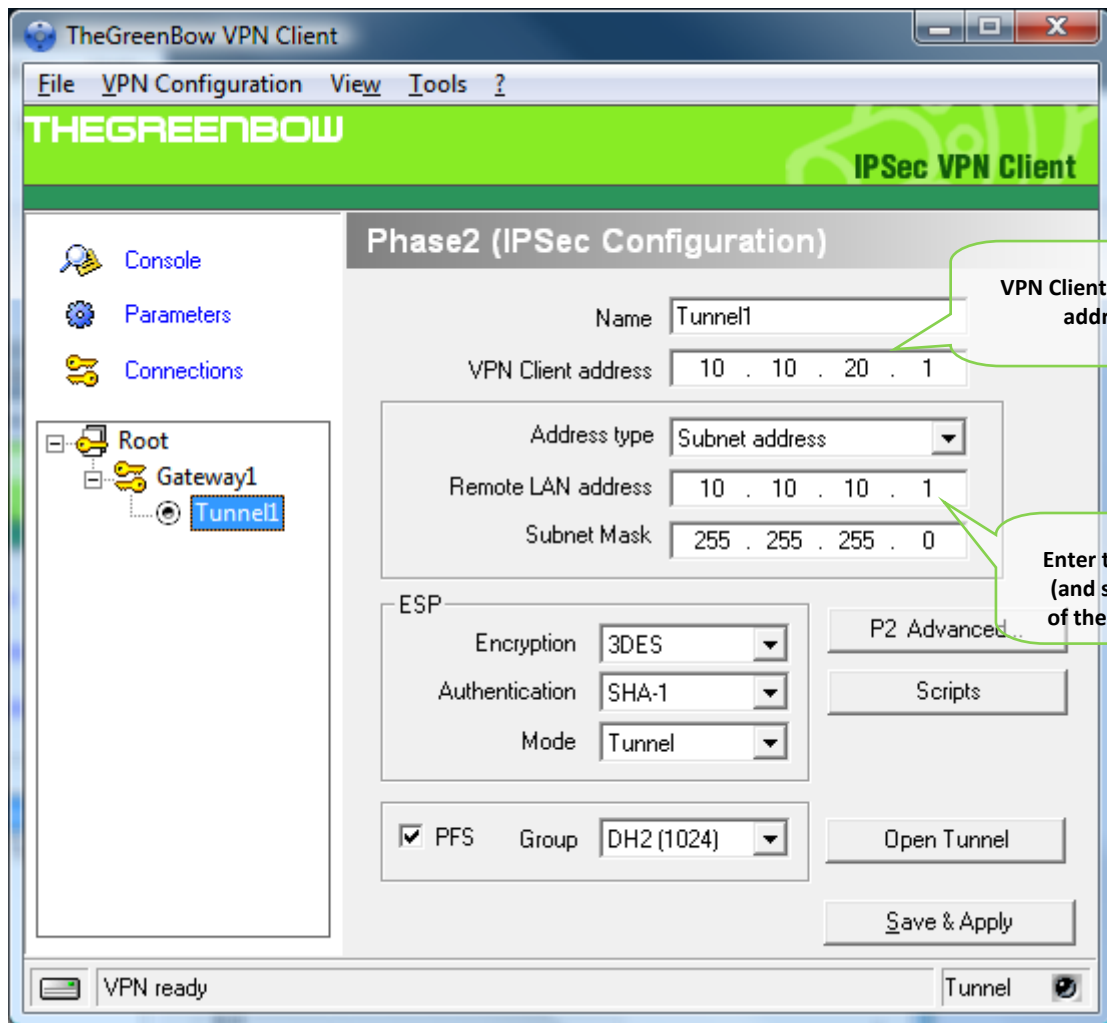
TheGreenBow VPN Client

File VPN Configuration View Tools ?

THEGREENBOW

IPSec VPN Client

Console

Parameters

Connections

Root

Gateway1

Tunnel1

Phase2 (IPSec Configuration)

VPN Client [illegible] addr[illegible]

Name Tunnel1

VPN Client address 10 . 10 . 20 . 1

Address type Subnet address

Remote LAN address 10 . 10 . 10 . 1

Subnet Mask 255 . 255 . 255 . 0

Enter t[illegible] (and s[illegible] of the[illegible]

ESP

Encryption 3DES

Authentication SHA-1

Mode Tunnel

P2 Advanced...

Scripts

PFS Group DH2 (1024)

Open Tunnel

Save & Apply

VPN ready

Tunnel